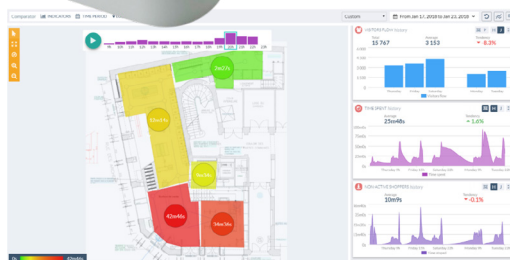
Comparator INDICATORS TIME PERIOD

Custom

From Jan 17, 2018 to Jan 23, 2018

2m27s

42m46s

54m36s

VISITORS FLOW

15 767

3 153

- 8.3%

TIME SPENT

23m48s

+ 1.6%

NON-ACTIVE SHOPPERS

10m9s

- 0.1%